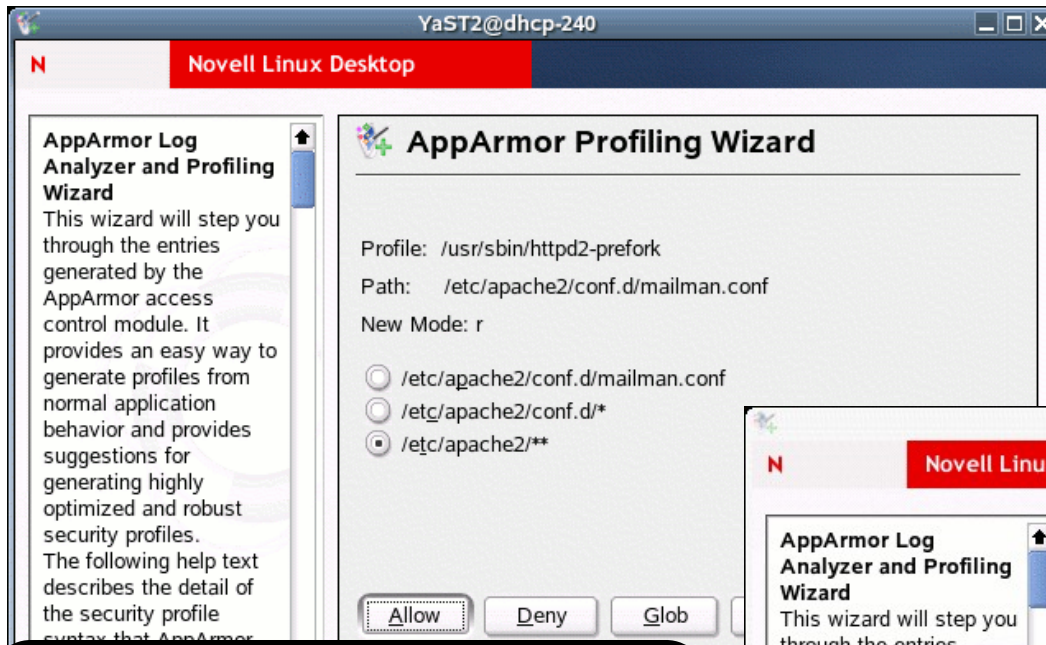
YaST2@dhcp-240

N Novell Linux Desktop

AppArmor Log Analyzer and Profiling Wizard
This wizard will step you through the entries generated by the AppArmor access control module. It provides an easy way to generate profiles from normal application behavior and provides suggestions for generating highly optimized and robust security profiles.
The following help text describes the detail of the security profile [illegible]

AppArmor Profiling Wizard

Profile: /usr/sbin/httpd2-prefork
Path: /etc/apache2/conf.d/mailman.conf
New Mode: r

/etc/apache2/conf.d/mailman.conf
/etc/apache2/conf.d/*
/etc/apache2/**

Allow
Deny
Glob

N Novell Linu

AppArmor Log Analyzer and Profiling Wizard
This wizard will step you through the entries